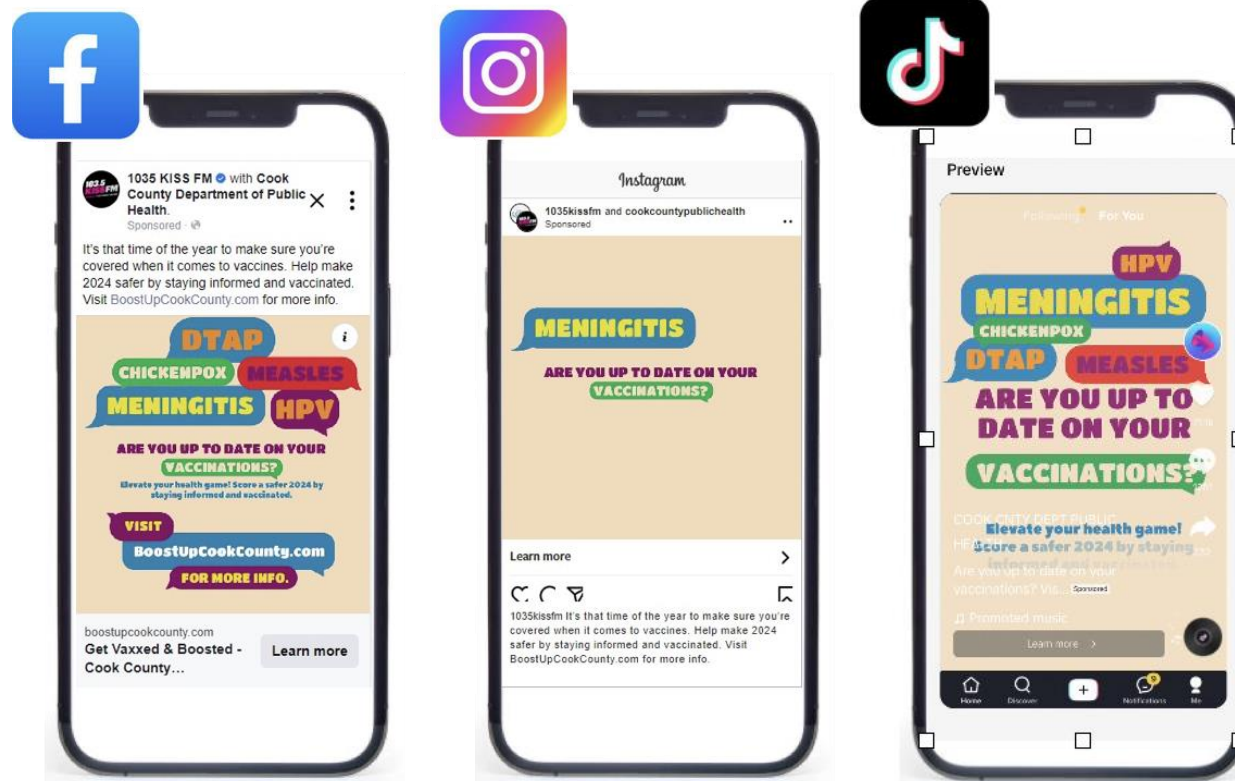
1035 KISS FM with Cook County Department of Public Health.
Sponsored

It's that time of the year to make sure you're covered when it comes to vaccines. Help make 2024 safer by staying informed and vaccinated. Visit BoostUpCookCounty.com for more info.

DTAP
CHICKENPOX
MEASLES
MENINGITIS
HPV
ARE YOU UP TO DATE ON YOUR VACCINATIONS?
Elevate your health game! Score a safer 2024 by staying informed and vaccinated.
VISIT
BoostUpCookCounty.com
FOR MORE INFO.

boostupcookcounty.com
Get Vaxxed & Boosted - Cook County…
Learn more

Instagram
1035kissfm and cookcountypublichealth
Sponsored
MENINGITIS
ARE YOU UP TO DATE ON YOUR VACCINATIONS?
Learn more
1035kissfm It's that time of the year to make sure you're covered when it comes to vaccines. Help make 2024 safer by staying informed and vaccinated. Visit BoostUpCookCounty.com for more info.

Preview
Following For You
HPV
MENINGITIS
CHICKENPOX
DTAP
MEASLES
ARE YOU UP TO DATE ON YOUR
VACCINATIONS?
COOK CNTY DEPT PUBLIC HEALTH
Elevate your health game! Score a safer 2024 by staying informed and vaccinated.
Are you up to date on your vaccinations? Vis... Sponsored
Promoted music
Learn more
Home Discover Notifications Me